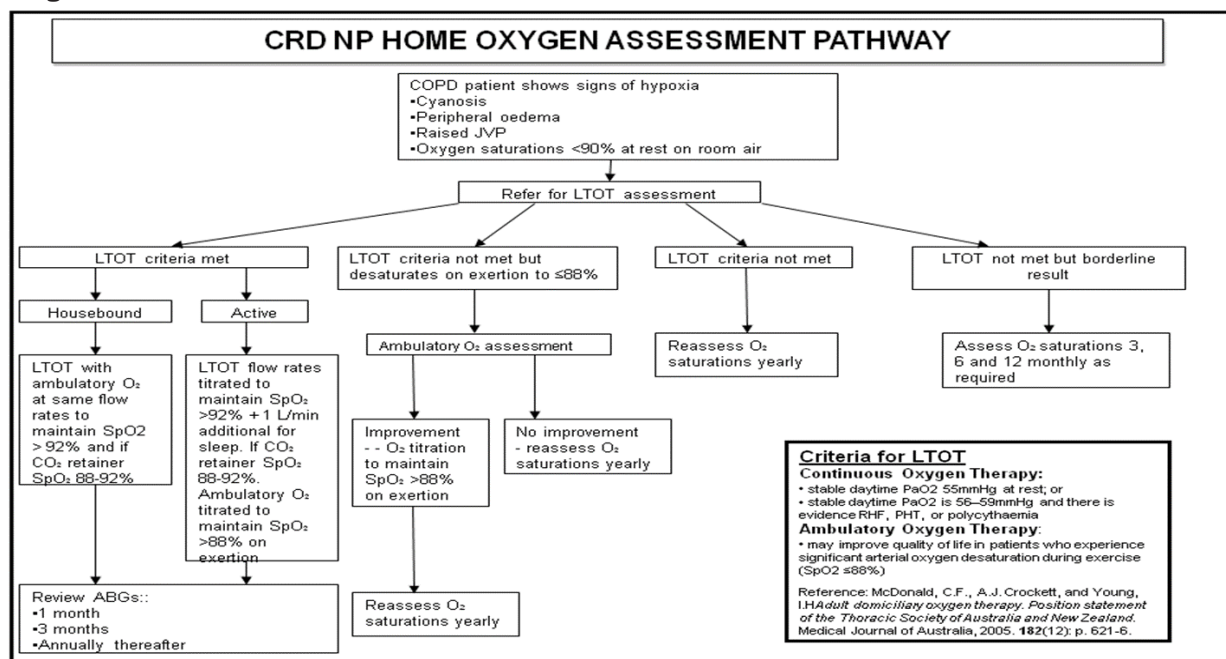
CRD NP HOME OXYGEN ASSESSMENT PATHWAY

COPD patient shows signs of hypoxia
•Cyanosis
•Peripheral oedema
•Raised JVP
•Oxygen saturations <90% at rest on room air

Refer for LTOT assessment

LTOT criteria met

Housebound

LTOT with ambulatory $O_2$ at same flow rates to maintain SpO2 > 92% and if $CO_2$ retainer $SpO_2$ 88-92%

Active

LTOT flow rates titrated to maintain $SpO_2$ >92% + 1 L/min additional for sleep. If $CO_2$ retainer $SpO_2$ 88-92%. Ambulatory $O_2$ titrated to maintain $SpO_2$ >88% on exertion

Review ABGs::
•1 month
•3 months
•Annually thereafter

LTOT criteria not met but desaturates on exertion to ≤88%

Ambulatory $O_2$ assessment

Improvement - - $O_2$ titration to maintain $SpO_2$ >88% on exertion

Reassess $O_2$ saturations yearly

No improvement - reassess $O_2$ saturations yearly

LTOT criteria not met

Reassess $O_2$ saturations yearly

LTOT not met but borderline result

Assess $O_2$ saturations 3, 6 and 12 monthly as required

Criteria for LTOT
Continuous Oxygen Therapy:
• stable daytime PaO2 55mmHg at rest; or
• stable daytime PaO2 is 56–59mmHg and there is evidence RHF, PHT, or polycythaemia
Ambulatory Oxygen Therapy:
• may improve quality of life in patients who experience significant arterial oxygen desaturation during exercise (SpO2 ≤88%)

Reference: McDonald, C.F., A.J. Crockett, and Young, I.HAdult domiciliary oxygen therapy. Position statement of the Thoracic Society of Australia and New Zealand. Medical Journal of Australia, 2005. 182(12): p. 621-6.